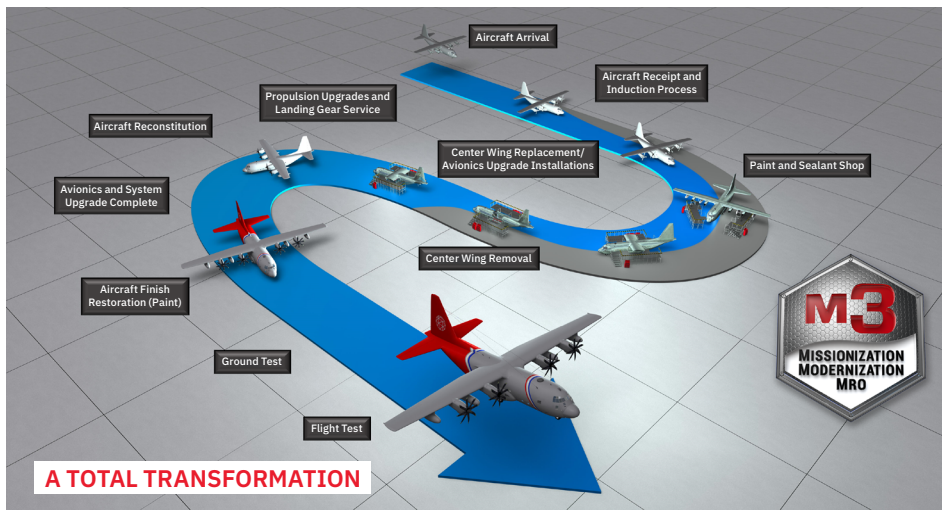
Aircraft Arrival

Aircraft Receipt and Induction Process

Propulsion Upgrades and Landing Gear Service

Aircraft Reconstitution

Center Wing Replacement/ Avionics Upgrade Installations

Paint and Sealant Shop

Avionics and System Upgrade Complete

Center Wing Removal

Aircraft Finish Restoration (Paint)

Ground Test

Flight Test

M3
MISSIONIZATION
MODERNIZATION
MRO

A TOTAL TRANSFORMATION